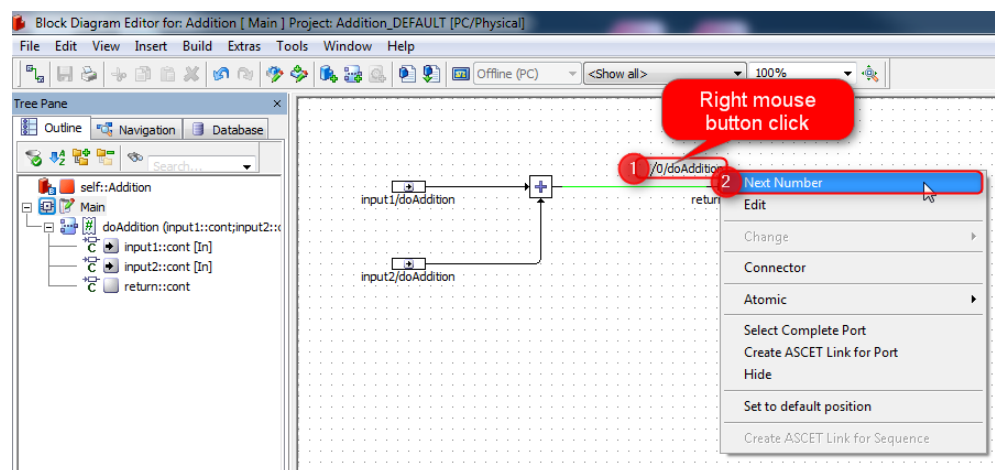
Block Diagram Editor for: Addition [ Main ] Project: Addition_DEFAULT [PC/Physical]

File Edit View Insert Build Extras Tools Window Help

Offline (PC) <Show all> 100%

Tree Pane

Outline Navigation Database

Search...

self::Addition
Main
doAddition (input1::cont;input2::c
input1::cont [In]
input2::cont [In]
return::cont

Right mouse button click

1 /0/doAddition

2 Next Number

input1/doAddition

return

input2/doAddition

Edit
Change
Connector
Atomic
Select Complete Port
Create ASCET Link for Port
Hide
Set to default position
Create ASCET Link for Sequence